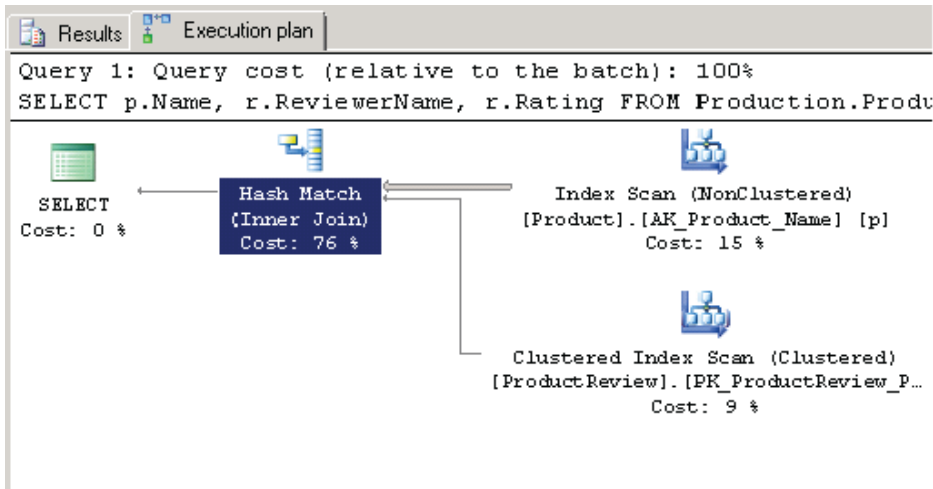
Results Execution plan

Query 1: Query cost (relative to the batch): 100%
SELECT p.Name, r.ReviewerName, r.Rating FROM Production.Produ

SELECT
Cost: 0 %

Hash Match
(Inner Join)
Cost: 76 %

Index Scan (NonClustered)
[Product].[AK_Product_Name] [p]
Cost: 15 %

Clustered Index Scan (Clustered)
[ProductReview].[PK_ProductReview_P...
Cost: 9 %